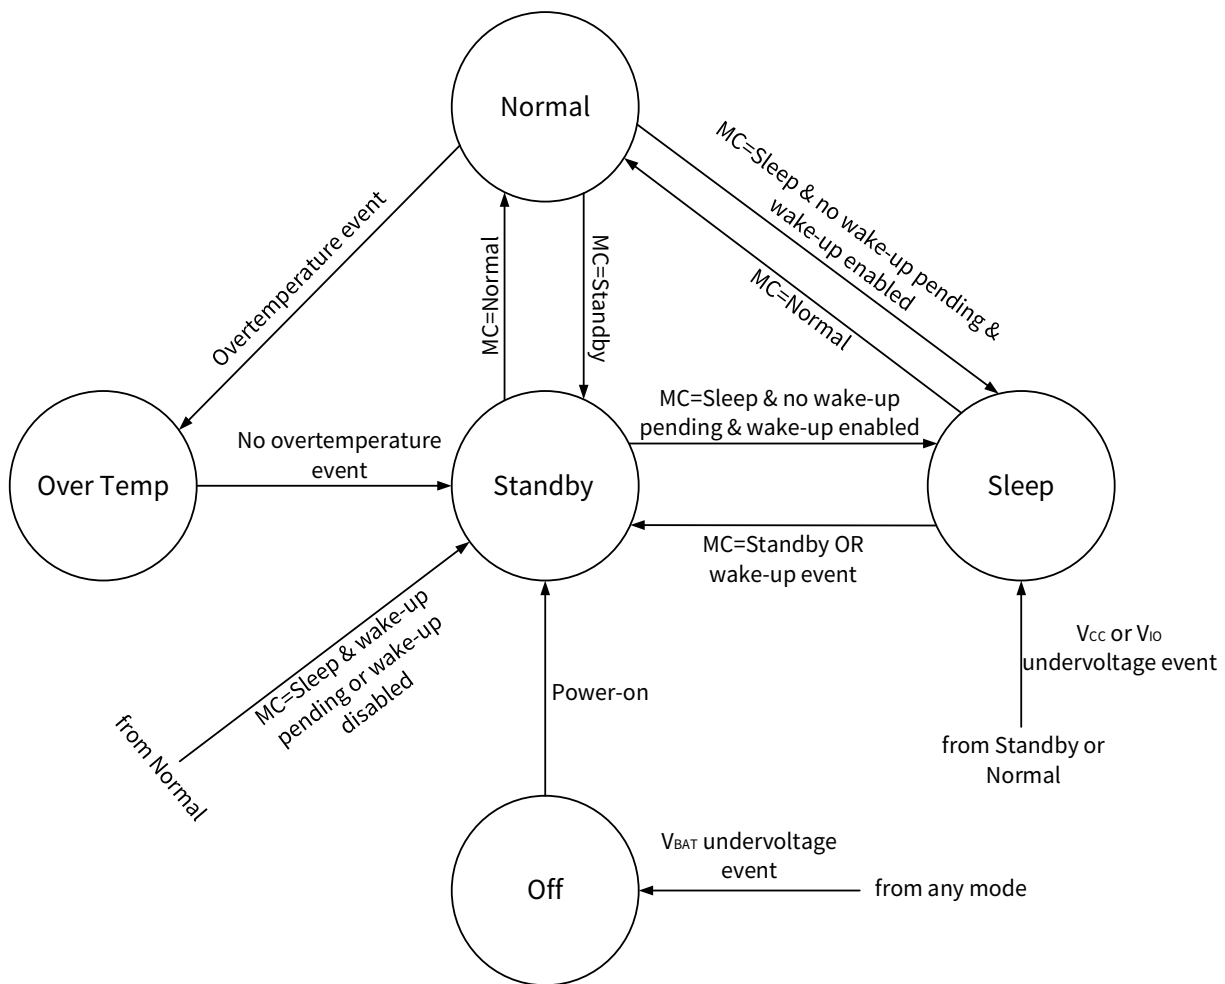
Normal

Overtemperature event

MC=Normal

MC=Standby

MC=Sleep & no wake-up pending & wake-up enabled

MC=Normal

Over Temp

No overtemperature event

Standby

MC=Sleep & no wake-up pending & wake-up enabled

Sleep

MC=Standby OR wake-up event

MC=Sleep & wake-up pending or wake-up disabled

from Normal

Power-on

$V_{CC}$ or $V_{IO}$ undervoltage event

from Standby or Normal

Off

$V_{BAT}$ undervoltage event

from any mode